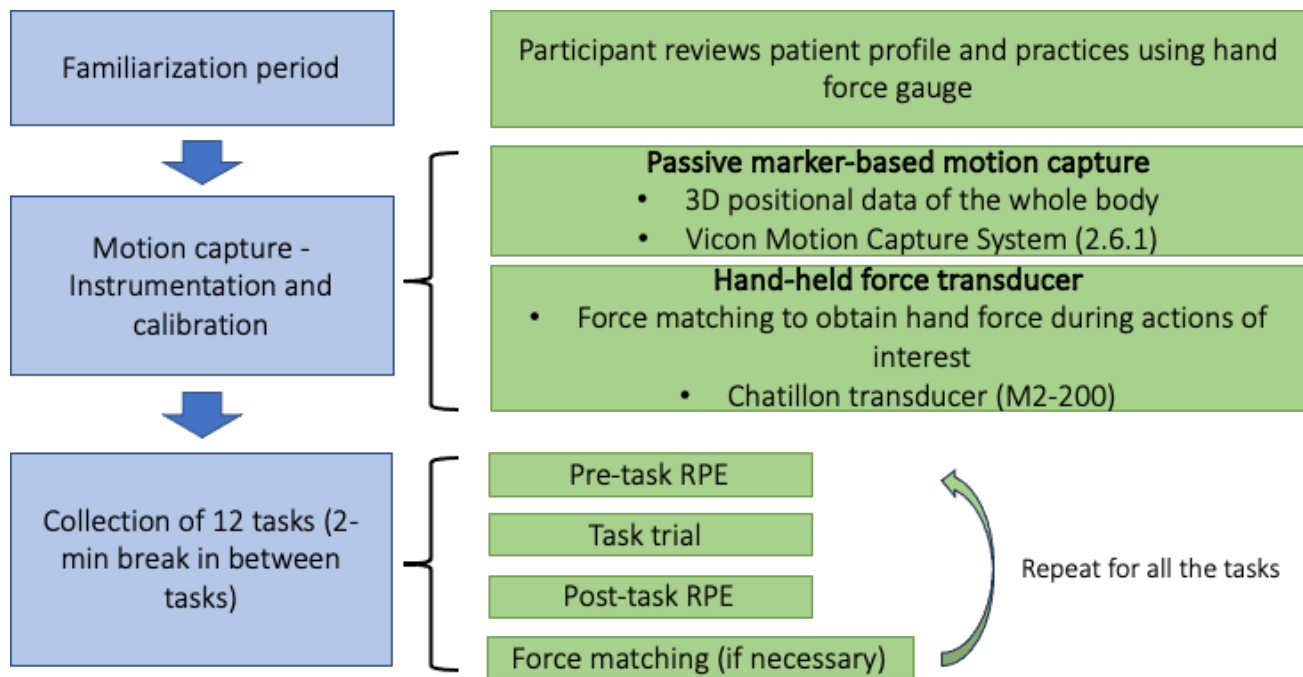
Familiarization period

Participant reviews patient profile and practices using hand force gauge

Motion capture - Instrumentation and calibration

Passive marker-based motion capture
• 3D positional data of the whole body
• Vicon Motion Capture System (2.6.1)

Hand-held force transducer
• Force matching to obtain hand force during actions of interest
• Chatillon transducer (M2-200)

Collection of 12 tasks (2-min break in between tasks)

Pre-task RPE

Task trial

Post-task RPE

Force matching (if necessary)

Repeat for all the tasks